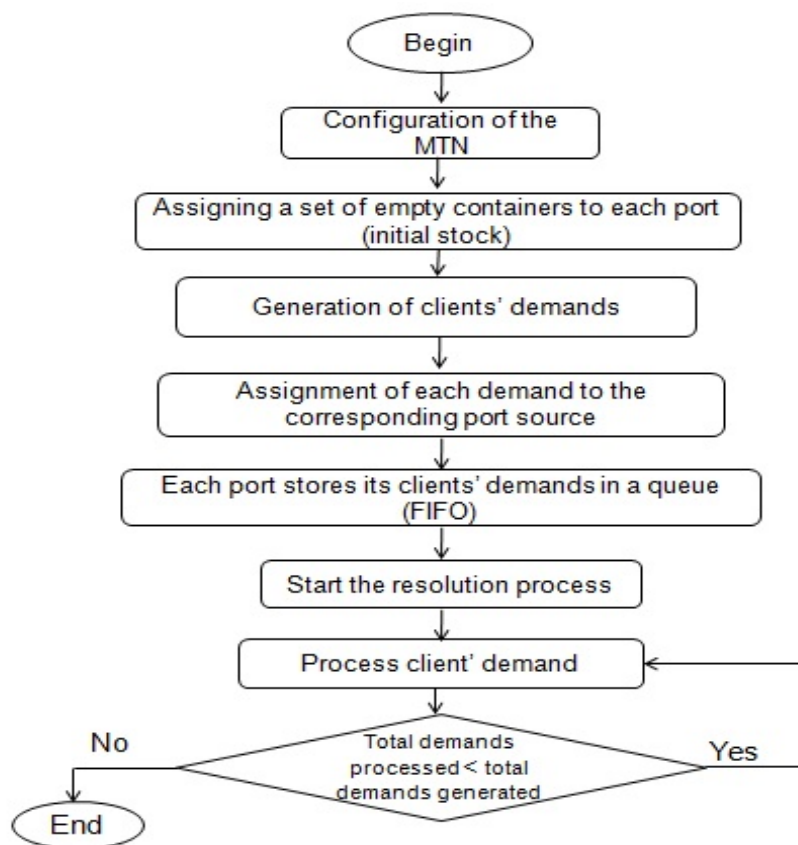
Begin

Configuration of the MTN

Assigning a set of empty containers to each port (initial stock)

Generation of clients' demands

Assignment of each demand to the corresponding port source

Each port stores its clients' demands in a queue (FIFO)

Start the resolution process

Process client' demand

No

Total demands processed < total demands generated

Yes

End